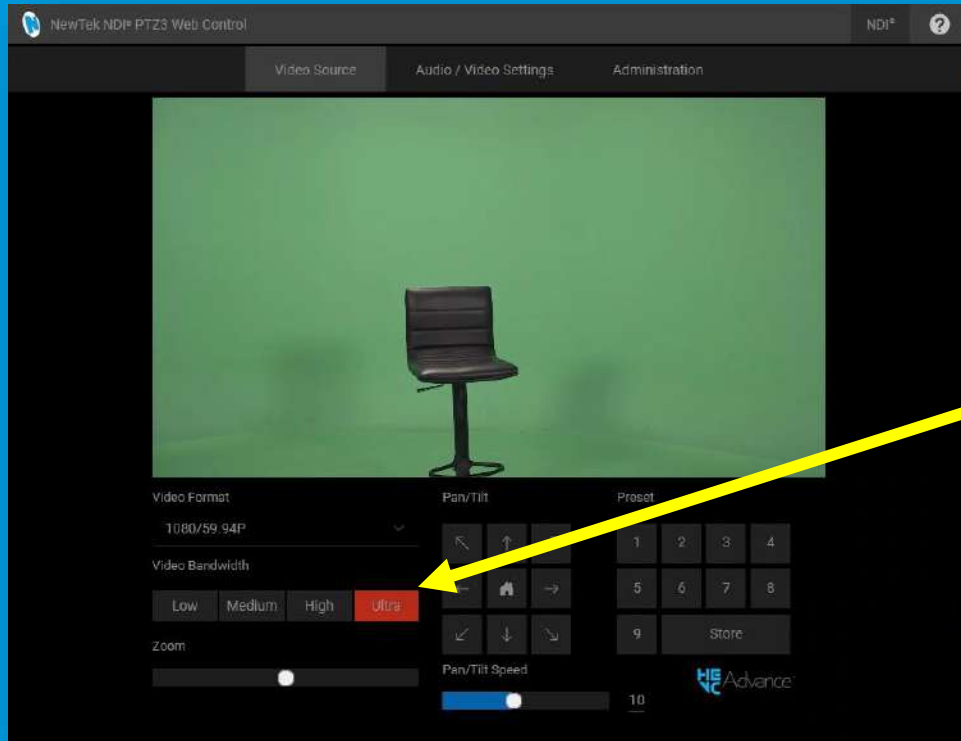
NewTek NDI® PTZ3 Web Control

NDI®

?

Video Source

Audio / Video Settings

Administration

Video Format

1080/59.94P

Video Bandwidth

Low

Medium

High

Ultra

Zoom

Pan/Tilt

↖

↑

←

→

↙

↓

↘

Pan/Tilt Speed

10

Preset

1

2

3

4

5

6

7

8

9

Store

HE VC Advance